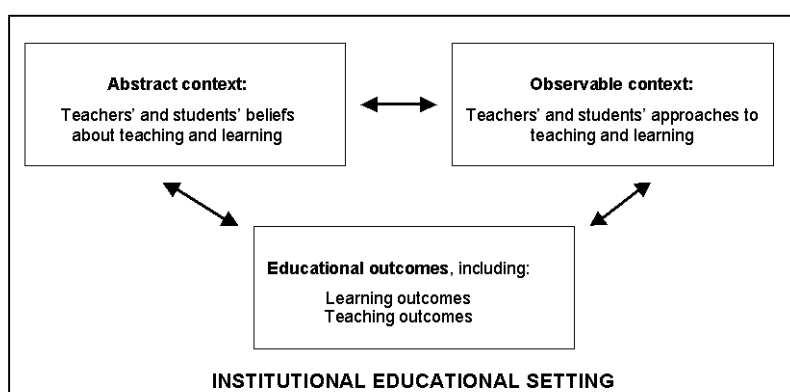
Abstract context:

Teachers' and students' beliefs about teaching and learning

Observable context:

Teachers' and students' approaches to teaching and learning

Educational outcomes, including:

Learning outcomes
Teaching outcomes

INSTITUTIONAL EDUCATIONAL SETTING